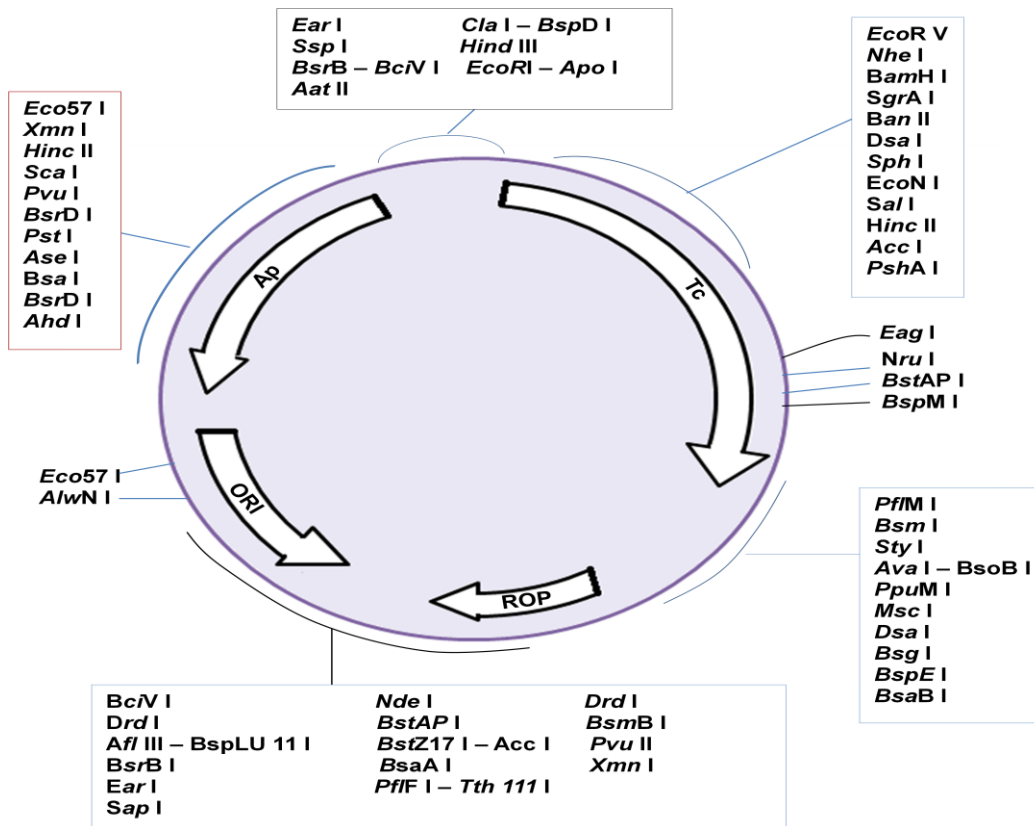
Ear I
Ssp I
BsrB – BciV I
Aat II
Cla I – BspD I
Hind III
EcoRI – Apo I

EcoR V
Nhe I
BamH I
SgrA I
Ban II
Dsa I
Sph I
EcoN I
Sal I
Hinc II
Acc I
PshA I

Eco57 I
Xmn I
Hinc II
Sca I
Pvu I
BsrD I
Pst I
Ase I
Bsa I
BsrD I
Ahd I

Ap

Tc

Eag I
Nru I
BstAP I
BspM I

Eco57 I
AlwN I

ORI

ROP

PflM I
Bsm I
Sty I
Ava I – BsoB I
PpuM I
Msc I
Dsa I
Bsg I
BspE I
BsaB I

BciV I
Drd I
Afl III – BspLU 11 I
BsrB I
Ear I
Sap I
Nde I
BstAP I
BstZ17 I – Acc I
BsaA I
PflF I – Tth 111 I
Drd I
BsmB I
Pvu II
Xmn I